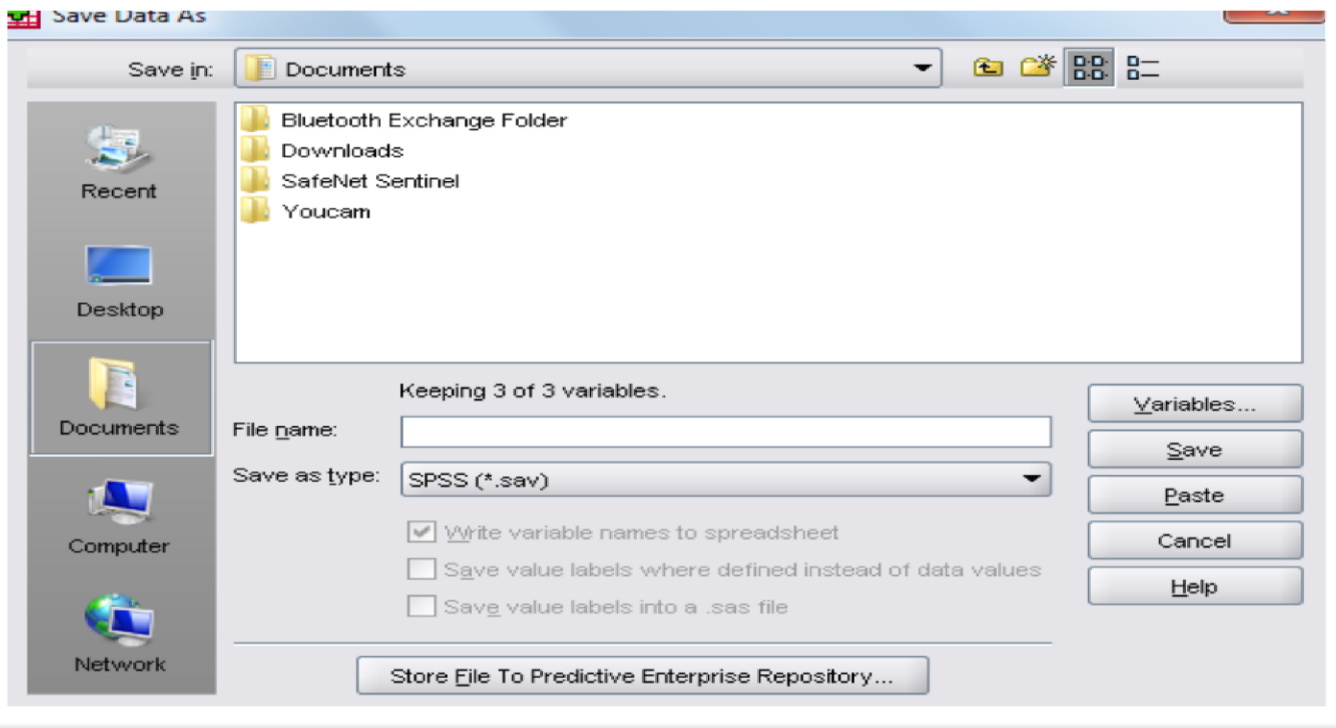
Save Data As

Save in: Documents

Recent
Desktop
Documents
Computer
Network

Bluetooth Exchange Folder
Downloads
SafeNet Sentinel
Youcam

Keeping 3 of 3 variables.

File name:

Save as type: SPSS (*.sav)

Write variable names to spreadsheet
Save value labels where defined instead of data values
Save value labels into a .sas file

Variables...
Save
Paste
Cancel
Help

Store File To Predictive Enterprise Repository...